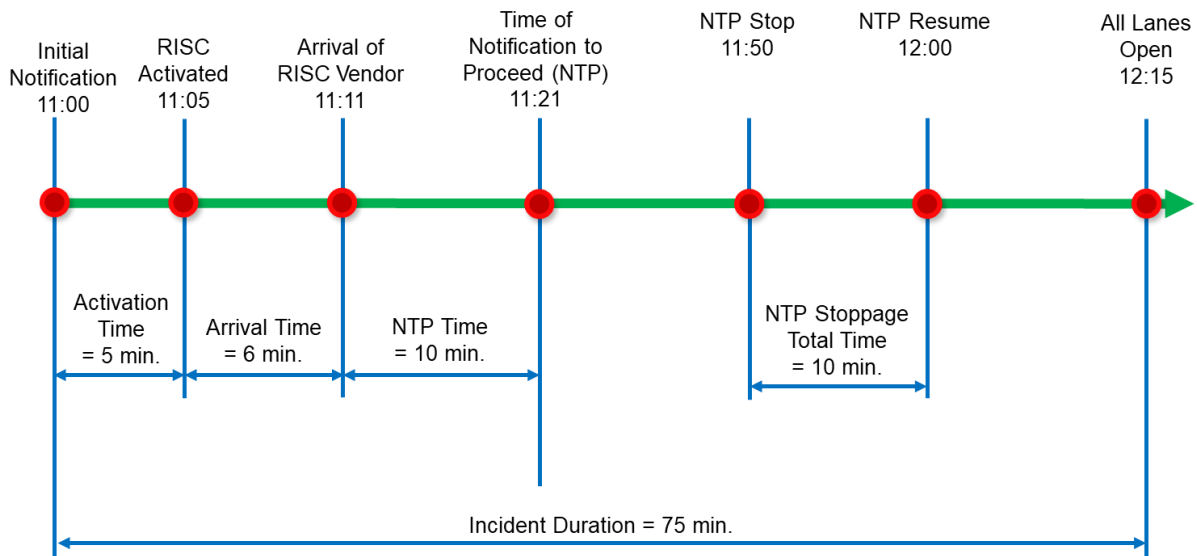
Initial Notification 11:00

RISC Activated 11:05

Arrival of RISC Vendor 11:11

Time of Notification to Proceed (NTP) 11:21

NTP Stop 11:50

NTP Resume 12:00

All Lanes Open 12:15

Activation Time = 5 min.

Arrival Time = 6 min.

NTP Time = 10 min.

NTP Stoppage Total Time = 10 min.

Incident Duration = 75 min.